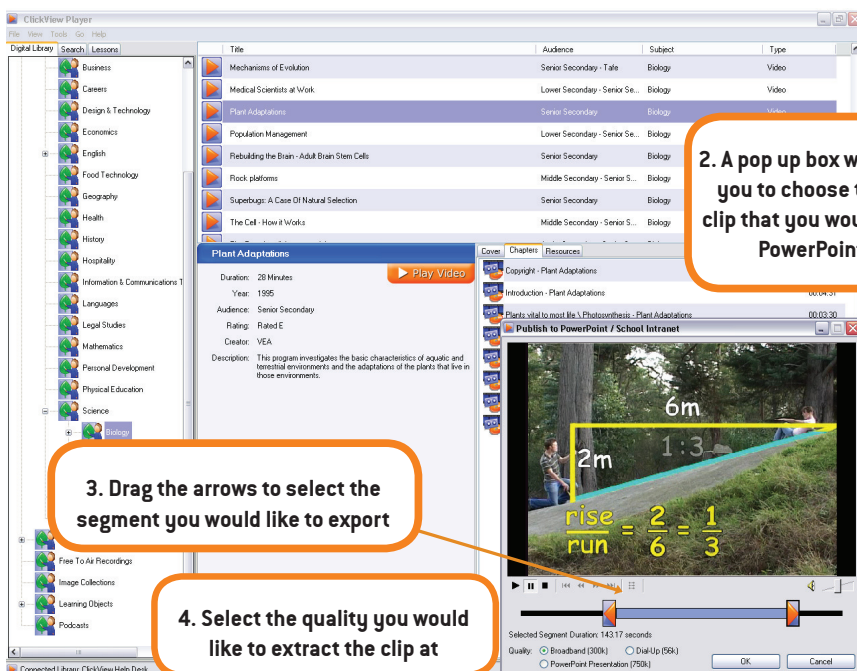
ClickView Player
File View Tools Go Help
Digital Library | Search | Lessons

Business
Careers
Design & Technology
Economics
English
Food Technology
Geography
Health
History
Hospitality
Information & Communications T
Languages
Legal Studies
Mathematics
Personal Development
Physical Education
Science
Biology
Free To Air Recordings
Image Collections
Learning Objects
Podcasts

| Title | Audience | Subject | Type |
|---|---|---|---|
| Mechanisms of Evolution | Senior Secondary - Tafe | Biology | Video |
| Medical Scientists at Work | Lower Secondary - Senior Se... | Biology | Video |
| Plant Adaptations | Senior Secondary | Biology | Video |
| Population Management | Lower Secondary - Senior Se... | Biology | |
| Rebuilding the Brain - Adult Brain Stem Cells | Senior Secondary | Biology | |
| Rock platforms | Middle Secondary - Senior S... | Biology | |
| Superbugs: A Case Of Natural Selection | Senior Secondary | Biology | |
| The Cell - How it Works | Middle Secondary - Senior S... | Biology | |

2. A pop up box w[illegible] you to choose t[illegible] clip that you wou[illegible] PowerPoin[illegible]

Plant Adaptations
Play Video
Duration: 28 Minutes
Year: 1995
Audience: Senior Secondary
Rating: Rated E
Creator: VEA
Description: This program investigates the basic characteristics of aquatic and terrestrial environments and the adaptations of the plants that live in those environments.

Cover | Chapters | Resources
Copyright - Plant Adaptations
Introduction - Plant Adaptations 00:04:31
Plants vital to most life \ Photosynthesis - Plant Adaptations 00:03:30

Publish to PowerPoint / School Intranet
6m
1:3
2m
$\frac{rise}{run} = \frac{2}{6} = \frac{1}{3}$

3. Drag the arrows to select the segment you would like to export

4. Select the quality you would like to extract the clip at

Selected Segment Duration: 143.17 seconds
Quality: Broadband (300k) Dial-Up (56k)
PowerPoint Presentation (750k)
OK
Cancel
Connected Library: ClickView Help Desk